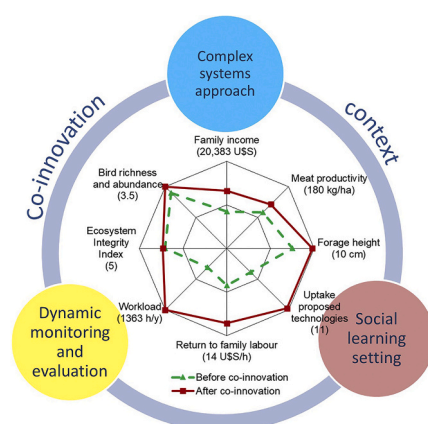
Complex systems approach

Co-innovation

context

Family income (20,383 U$S)

Meat productivity (180 kg/ha)

Forage height (10 cm)

Uptake proposed technologies (11)

Return to family labour (14 U$S/h)

Workload (1363 h/y)

Ecosystem Integrity Index (5)

Bird richness and abundance (3.5)

Before co-innovation

After co-innovation

Dynamic monitoring and evaluation

Social learning setting